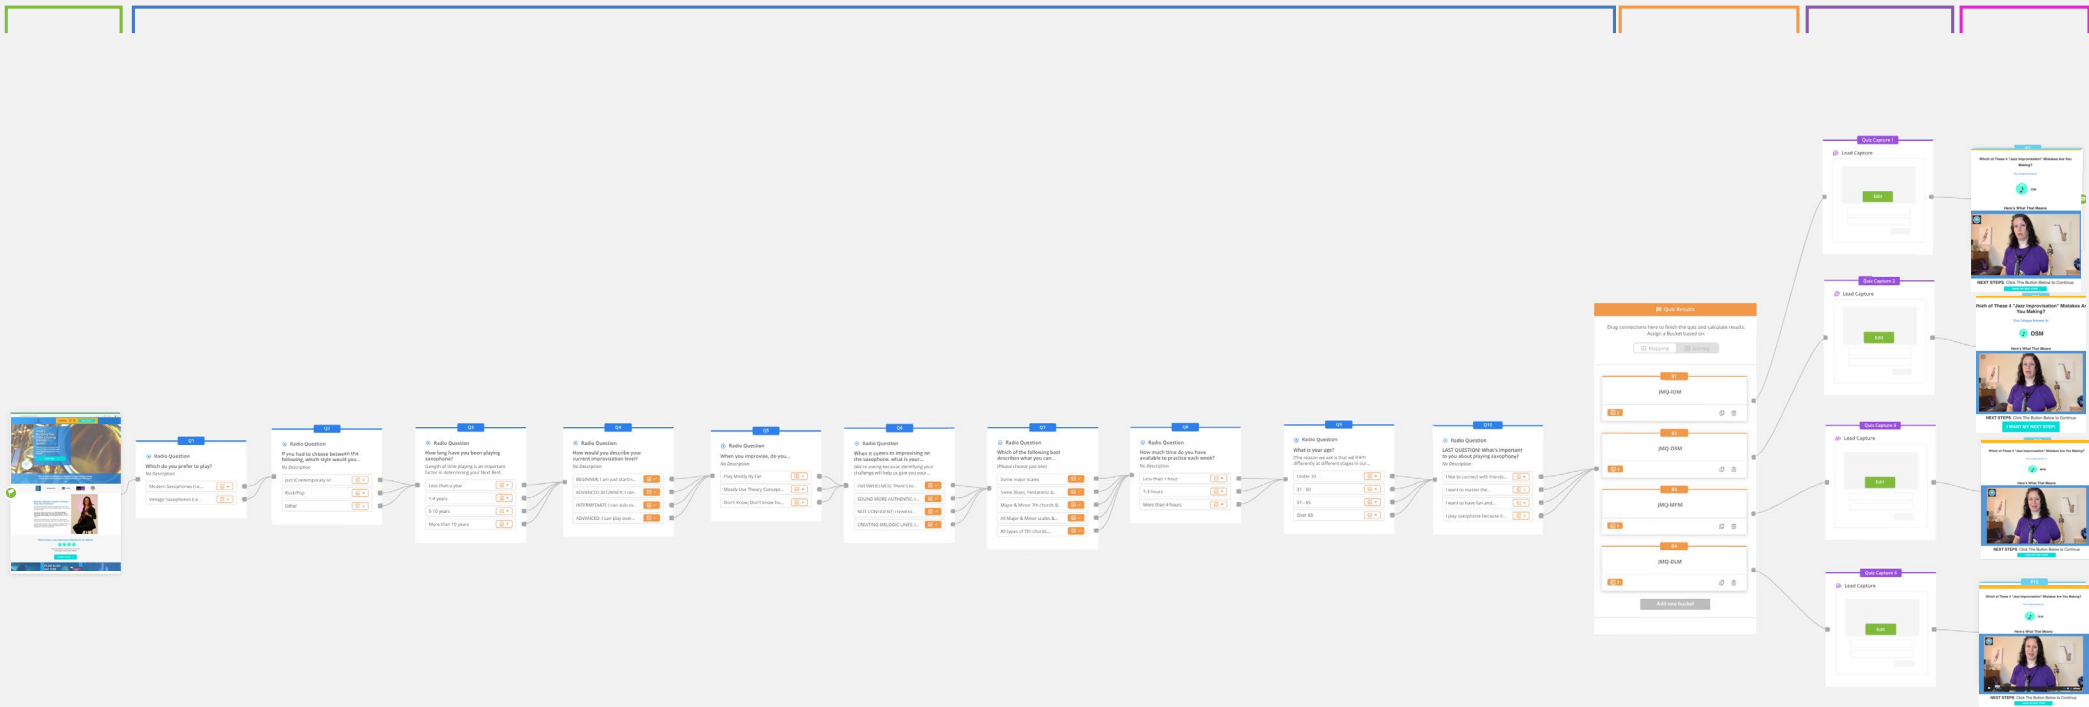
Q1
Radio Question
Which do you prefer to play?
No Description
Modern Saxophones (ca...
Vintage Saxophones (c.a...

Q2
Radio Question
If you had to choose between the following, which style would you...
No Description
Jazz (Contemporary or...
Rock/Pop
Other

Q3
Radio Question
How long have you been playing saxophone?
(Length of time playing is an important factor in determining your Next Best...
Less than a year
1-4 years
5-10 years
More than 10 years

Q4
Radio Question
How would you describe your current improvisation level?
No Description
BEGINNER: I am just startin...
ADVANCED BEGINNER: I can...
INTERMEDIATE: I can solo ov...
ADVANCED: I can play over...

Q5
Radio Question
When you improvise, do you...
No Description
Play Mostly By Ear
Mostly Use Theory Concept...
Don't Know; Don't Know Yo...

Q6
Radio Question
When it comes to improvising on the saxophone, what is your...
(We're asking because identifying your challenge will help us give you your...
OVERWHELMED: There's to...
SOUND MORE AUTHENTIC: I...
NOT CONFIDENT: I freeze w...
CREATING MELODIC LINES: I...

Q7
Radio Question
Which of the following best describes what you can...
(Please choose just one)
Some major scales
Some blues, Pentatonic &...
Major & Minor 7th chords &...
All Major & Minor scales &...
All types of 7th chords,...

Q8
Radio Question
How much time do you have available to practice each week?
No Description
Less than 1 hour
1-3 hours
More than 4 hours

Q9
Radio Question
What is your age?
(The reason we ask is that we learn differently at different stages in our...
Under 30
31 - 50
51 - 65
Over 65

Q10
Radio Question
LAST QUESTION! What's important to you about playing saxophone?
No Description
I like to connect with friends...
I want to master the...
I want to have fun and...
I play saxophone because it...

Quiz Results
Drag connections here to finish the quiz and calculate results. Assign a Bucket based on:
Mapping
Scoring
B1
JMQ-ION
B2
JMQ-OSM
B3
JMQ-MFM
B4
JMQ-DLM
Add new bucket

Quiz Capture 1
Lead Capture
Edit
Quiz Capture 2
Lead Capture
Edit
Quiz Capture 3
Lead Capture
Edit
Quiz Capture 4
Lead Capture
Edit

Which of These 4 "Jazz Improvisation" Mistakes Are You Making?
Here's What That Means
NEXT STEPS: Click The Button Below to Continue
hich of These 4 "Jazz Improvisation" Mistakes Ar You Making?
OSM
Here's What That Means
NEXT STEPS: Click The Button Below to Continue
I WANT MY NEXT STEP!
Which of These 4 "Jazz Improvisation" Mistakes Are You Making?
Here's What That Means
NEXT STEPS: Click The Button Below to Continue
Which of These 4 "Jazz Improvisation" Mistakes Are You Making?
Here's What That Means
NEXT STEPS: Click The Button Below to Continue